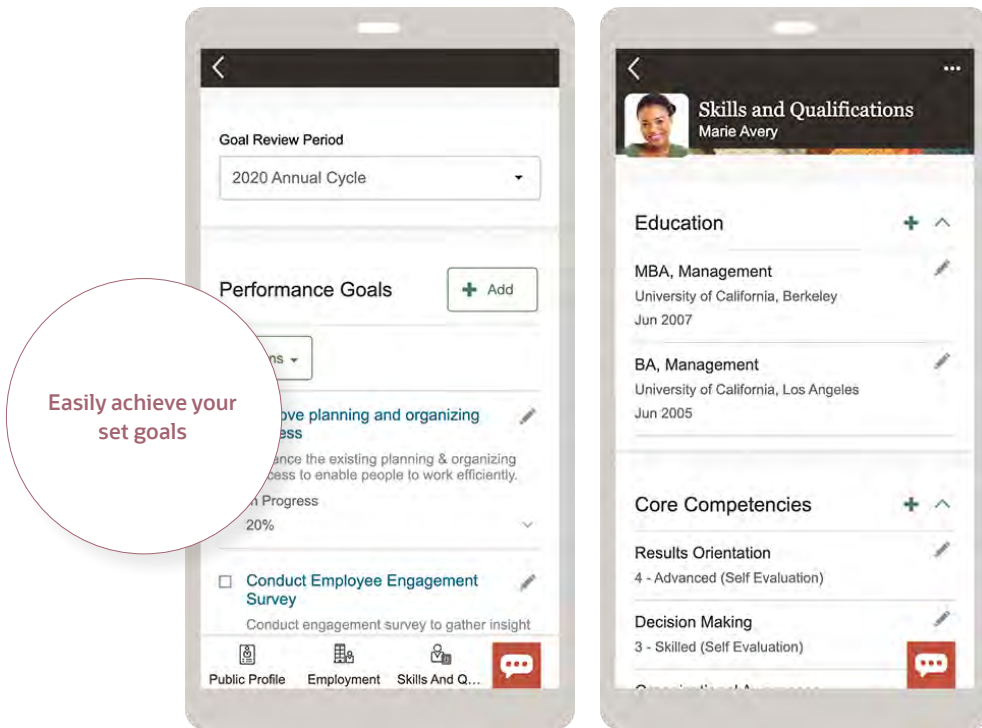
Easily achieve your set goals

Goal Review Period

2020 Annual Cycle

Performance Goals

Add

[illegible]ns

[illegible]ove planning and organizing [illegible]ess

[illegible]ance the existing planning & organizing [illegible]cess to enable people to work efficiently.

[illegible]n Progress

20%

Conduct Employee Engagement Survey

Conduct engagement survey to gather insight

Public Profile

Employment

Skills And Q...

Skills and Qualifications

Marie Avery

Education

MBA, Management

University of California, Berkeley

Jun 2007

BA, Management

University of California, Los Angeles

Jun 2005

Core Competencies

Results Orientation

4 - Advanced (Self Evaluation)

Decision Making

3 - Skilled (Self Evaluation)

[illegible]